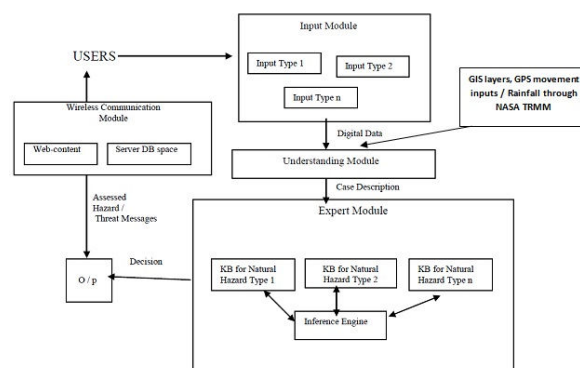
Input Module

USERS

Input Type 1

Input Type 2

Input Type n

GIS layers, GPS movement inputs / Rainfall through NASA TRMM

Wireless Communication Module

Web-content

Server DB space

Digital Data

Understanding Module

Case Description

Assessed Hazard / Threat Messages

Expert Module

Decision

O / p

KB for Natural Hazard Type 1

KB for Natural Hazard Type 2

KB for Natural Hazard Type n

Inference Engine